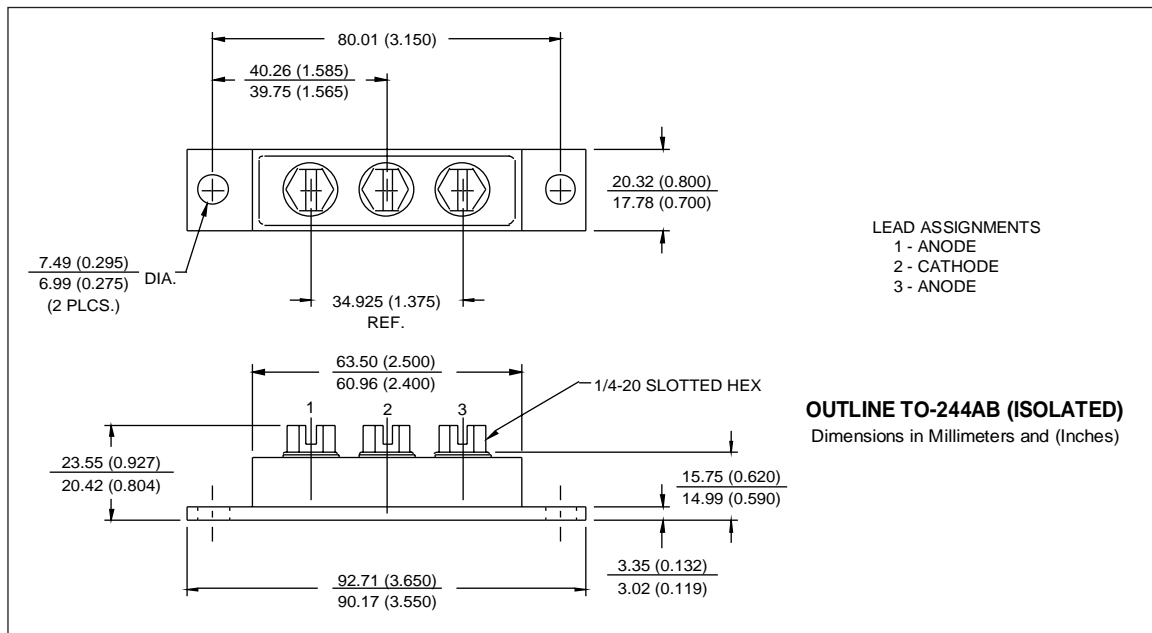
80.01 (3.150)

40.26 (1.585)
39.75 (1.565)

20.32 (0.800)
17.78 (0.700)

LEAD ASSIGNMENTS
1 - ANODE
2 - CATHODE
3 - ANODE

7.49 (0.295)
6.99 (0.275) DIA.
(2 PLCS.)

34.925 (1.375)
REF.

63.50 (2.500)
60.96 (2.400)

1/4-20 SLOTTED HEX

1 2 3

**OUTLINE TO-244AB (ISOLATED)**
Dimensions in Millimeters and (Inches)

23.55 (0.927)
20.42 (0.804)

15.75 (0.620)
14.99 (0.590)

92.71 (3.650)
90.17 (3.550)

3.35 (0.132)
3.02 (0.119)